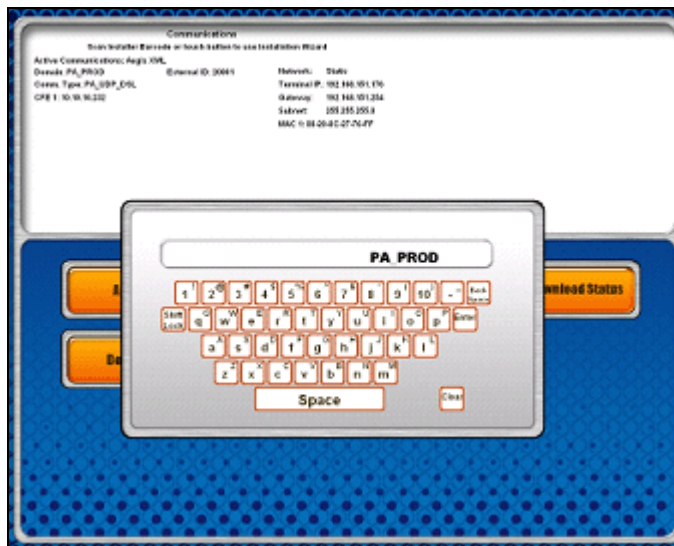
Communications
Scan Installer Barcode or touch button to use Installation Wizard

Active Communications: Aegis XML
Domain: PA_PROD
External ID: 20001
Comm. Type: PA_UDP_DSL
CPE 1: 10.10.10.232

Network: Static
Terminal IP: 192.168.151.176
Gateway: 192.168.151.254
Subnet: 255.255.255.0
MAC 1: 00-20-0C-27-74-FF

PA_PROD

1 2 3 4 5 6 7 8 9 10 - Back Space
Shift Lock q w e r t y u i o p Enter
a s d f g h j k l
z x c v b n m
Space
Clear

A
De
Download Status